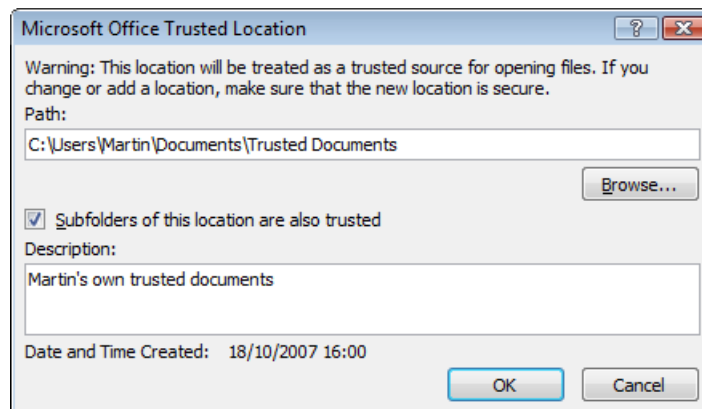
Microsoft Office Trusted Location

?

Warning: This location will be treated as a trusted source for opening files. If you change or add a location, make sure that the new location is secure.

Path:

C:\Users\Martin\Documents\Trusted Documents

Browse...

Subfolders of this location are also trusted

Description:

Martin's own trusted documents

Date and Time Created: 18/10/2007 16:00

OK

Cancel